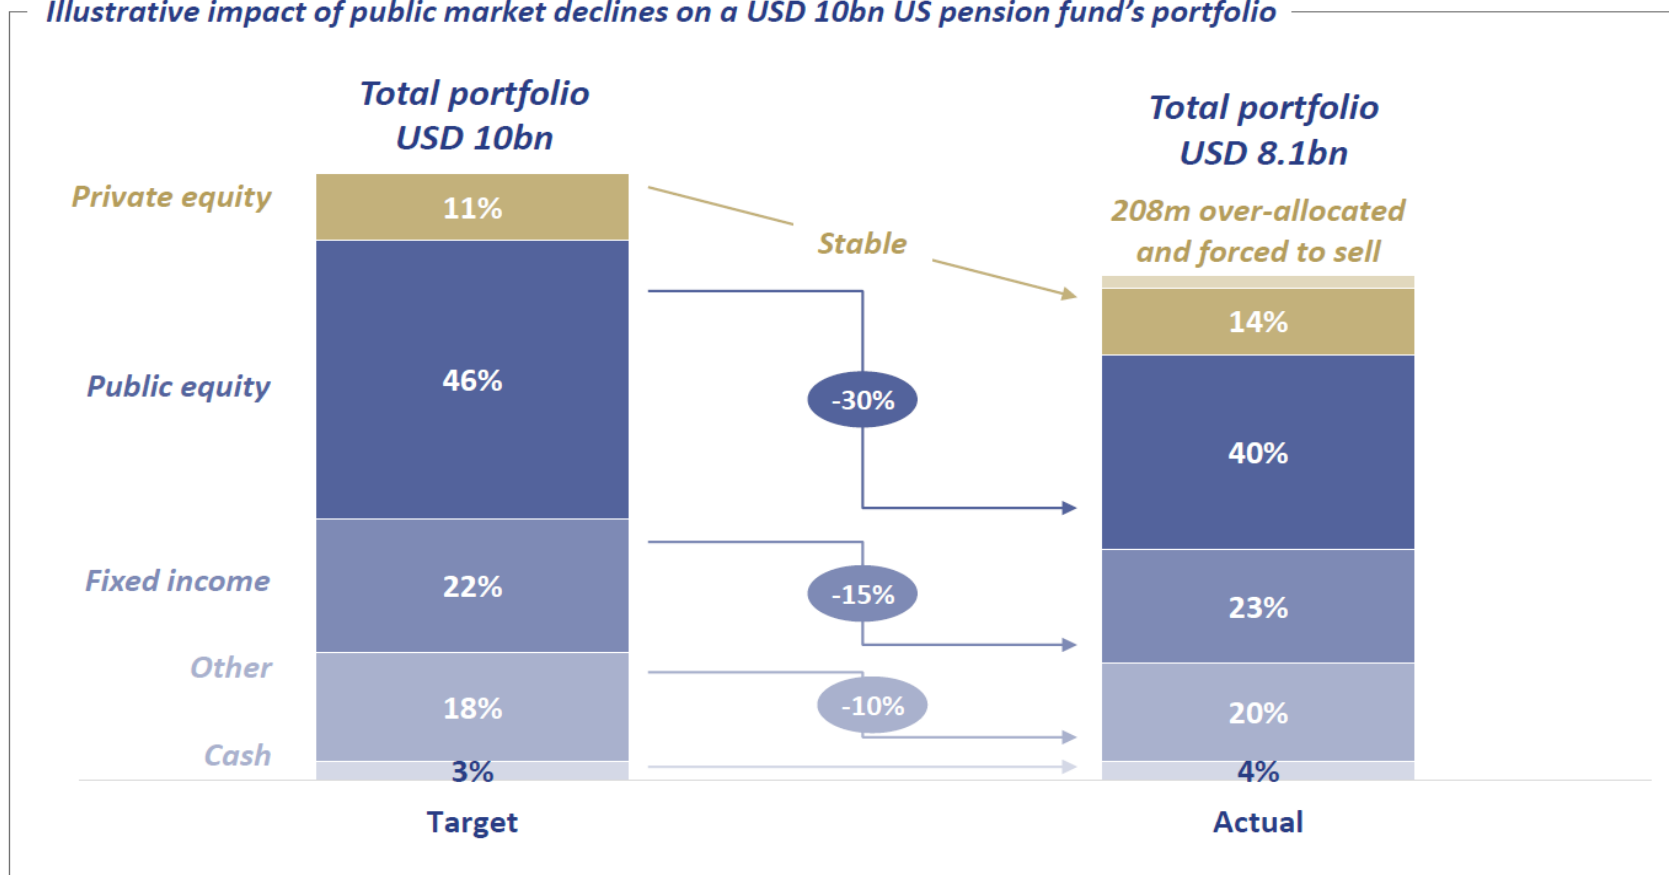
Illustrative impact of public market declines on a USD 10bn US pension fund's portfolio

Total portfolio USD 10bn

Total portfolio USD 8.1bn

208m over-allocated and forced to sell

Private equity
Public equity
Fixed income
Other
Cash

11%
46%
22%
18%
3%

Stable
-30%
-15%
-10%

14%
40%
23%
20%
4%

Target
Actual